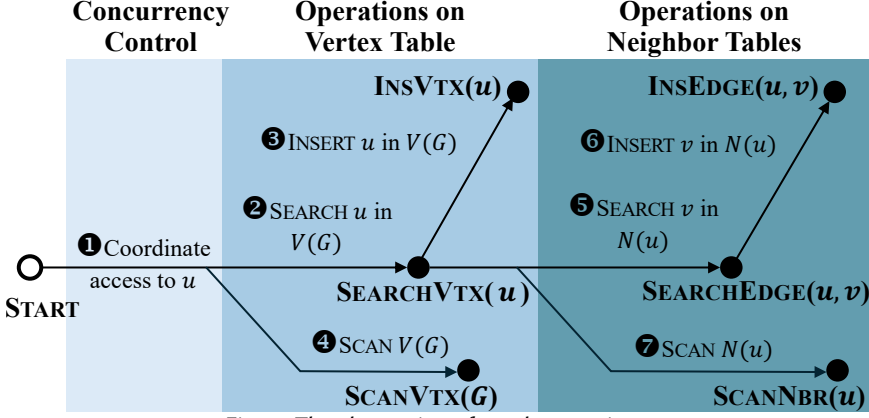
Concurrency Control

Operations on Vertex Table

Operations on Neighbor Tables

INSVTX($u$)

❸ INSERT $u$ in $V(G)$

❷ SEARCH $u$ in $V(G)$

INSEDGE($u, v$)

❻ INSERT $v$ in $N(u)$

❺ SEARCH $v$ in $N(u)$

❶ Coordinate access to $u$

START

SEARCHVTX($u$)

SEARCHEDGE($u, v$)

❹ SCAN $V(G)$

❼ SCAN $N(u)$

SCANVTX($G$)

SCANNBR($u$)